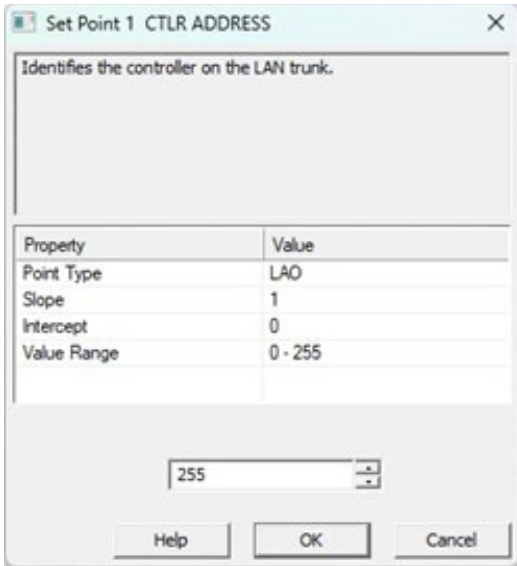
Set Point 1 CTLR ADDRESS

Identifies the controller on the LAN trunk.

| Property | Value |
|---|---|
| Point Type | LAO |
| Slope | 1 |
| Intercept | 0 |
| Value Range | 0 - 255 |

255

Help OK Cancel